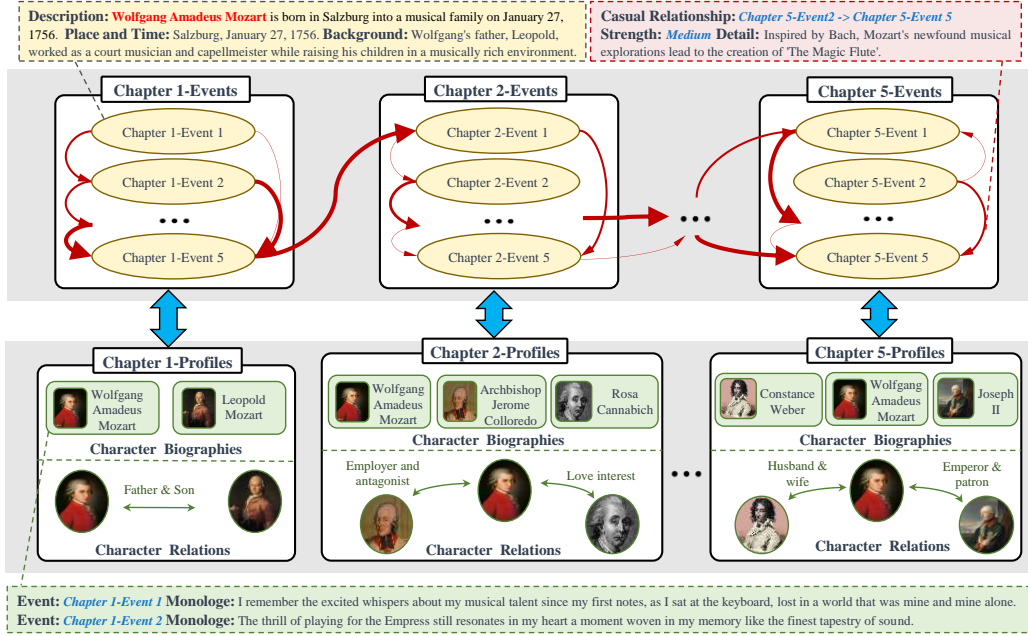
**Description:** Wolfgang Amadeus Mozart is born in Salzburg into a musical family on January 27, 1756. **Place and Time:** Salzburg, January 27, 1756. **Background:** Wolfgang's father, Leopold, worked as a court musician and capellmeister while raising his children in a musically rich environment.

**Casual Relationship:** *Chapter 5-Event2 -> Chapter 5-Event 5*
**Strength:** *Medium* **Detail:** Inspired by Bach, Mozart's newfound musical explorations lead to the creation of 'The Magic Flute'.

Chapter 1-Events
Chapter 1-Event 1
Chapter 1-Event 2
...
Chapter 1-Event 5

Chapter 2-Events
Chapter 2-Event 1
Chapter 2-Event 2
...
Chapter 2-Event 5

...

Chapter 5-Events
Chapter 5-Event 1
Chapter 5-Event 2
...
Chapter 5-Event 5

Chapter 1-Profiles
Wolfgang Amadeus Mozart
Leopold Mozart
Character Biographies
Father & Son
Character Relations

Chapter 2-Profiles
Wolfgang Amadeus Mozart
Archbishop Jerome Colloredo
Rosa Cannabich
Character Biographies
Employer and antagonist
Love interest
Character Relations

...

Chapter 5-Profiles
Constance Weber
Wolfgang Amadeus Mozart
Joseph II
Character Biographies
Husband & wife
Emperor & patron
Character Relations

**Event:** *Chapter 1-Event 1* **Monologe:** I remember the excited whispers about my musical talent since my first notes, as I sat at the keyboard, lost in a world that was mine and mine alone.
**Event:** *Chapter 1-Event 2* **Monologe:** The thrill of playing for the Empress still resonates in my heart a moment woven in my memory like the finest tapestry of sound.